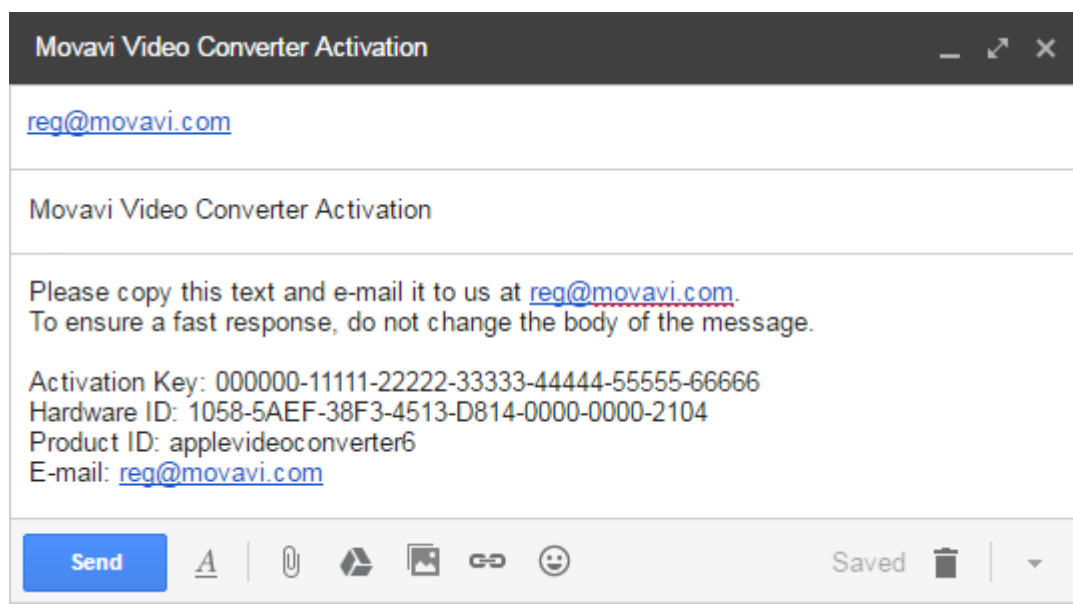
Movavi Video Converter Activation

reg@movavi.com

Movavi Video Converter Activation

Please copy this text and e-mail it to us at reg@movavi.com.
To ensure a fast response, do not change the body of the message.

Activation Key: 000000-11111-22222-33333-44444-55555-66666
Hardware ID: 1058-5AEF-38F3-4513-D814-0000-0000-2104
Product ID: applevideoconverter6
E-mail: reg@movavi.com

Send

Saved